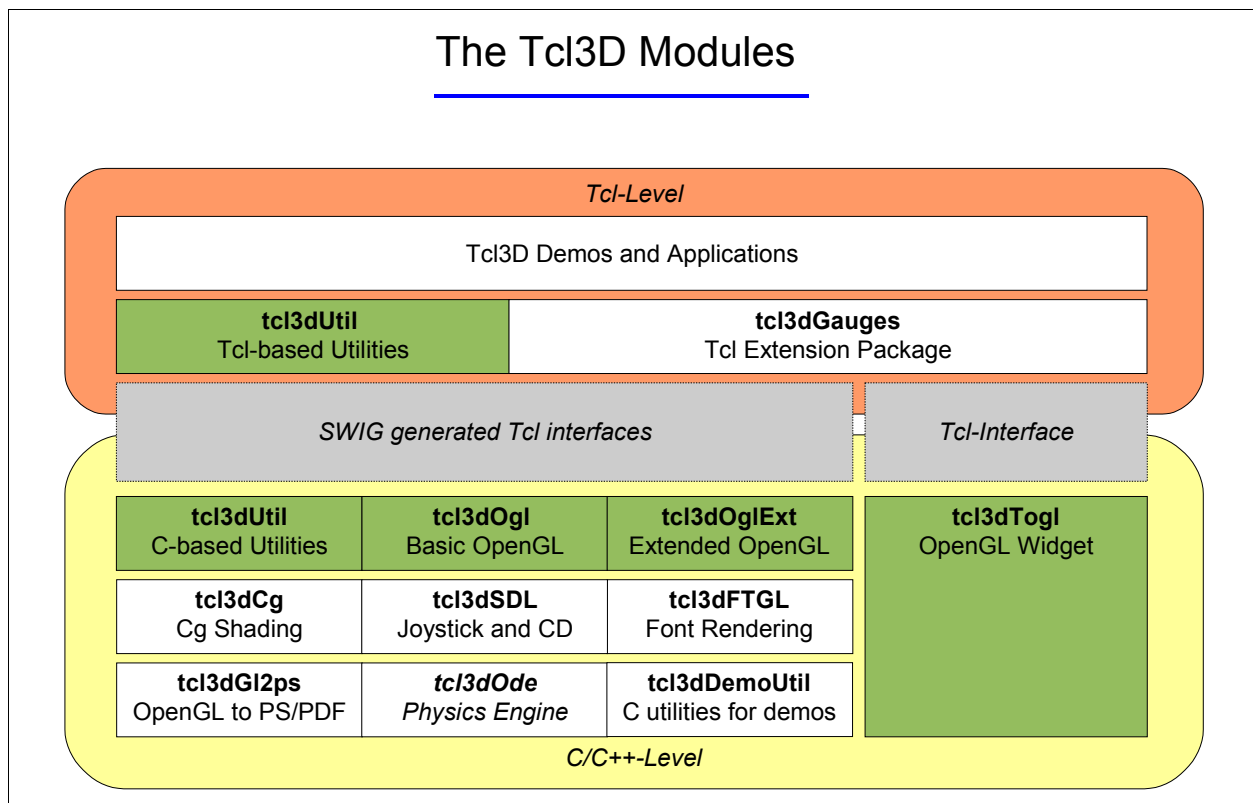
The Tcl3D Modules

Tcl-Level

Tcl3D Demos and Applications

**tcl3dUtil**
Tcl-based Utilities

**tcl3dGauges**
Tcl Extension Package

SWIG generated Tcl interfaces

Tcl-Interface

**tcl3dUtil**
C-based Utilities

**tcl3dOgl**
Basic OpenGL

**tcl3dOglExt**
Extended OpenGL

**tcl3dTogl**
OpenGL Widget

**tcl3dCg**
Cg Shading

**tcl3dSDL**
Joystick and CD

**tcl3dFTGL**
Font Rendering

**tcl3dGl2ps**
OpenGL to PS/PDF

tcl3dOde
Physics Engine

**tcl3dDemoUtil**
C utilities for demos

C/C++-Level